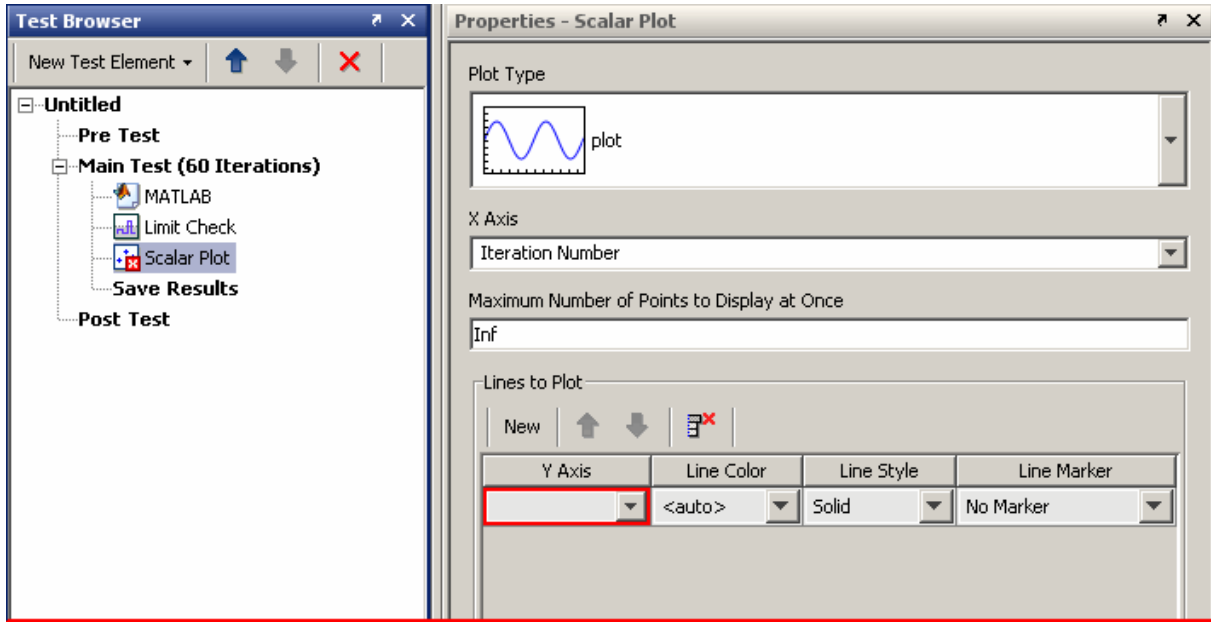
Test Browser

New Test Element

Untitled
Pre Test
Main Test (60 Iterations)
MATLAB
Limit Check
Scalar Plot
Save Results
Post Test

Properties - Scalar Plot

Plot Type

plot

X Axis

Iteration Number

Maximum Number of Points to Display at Once

Inf

Lines to Plot

New

| Y Axis | Line Color | Line Style | Line Marker |
|---|---|---|---|
| | <auto> | Solid | No Marker |